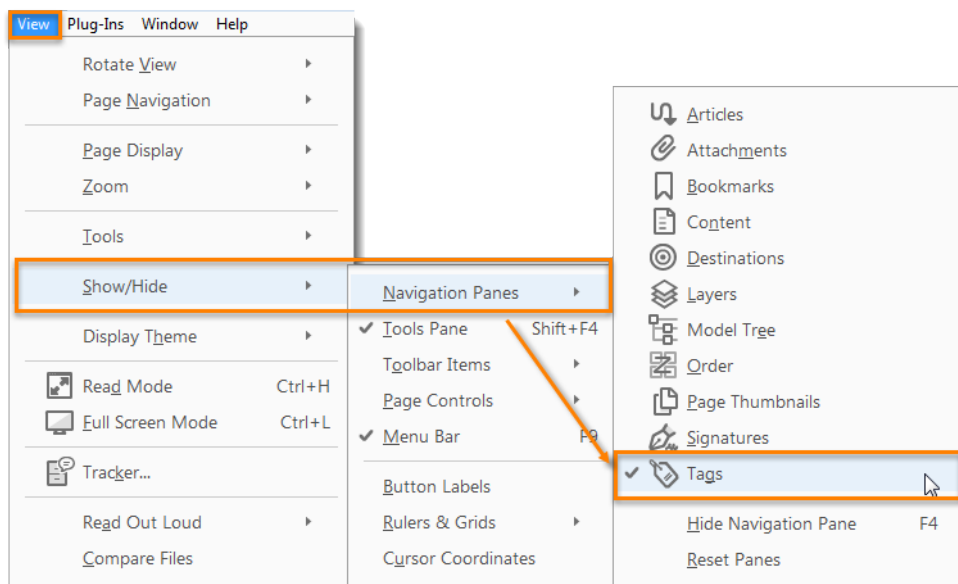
View Plug-Ins Window Help

Rotate View
Page Navigation

Page Display
Zoom

Tools

Show/Hide

Display Theme

Read Mode Ctrl+H
Full Screen Mode Ctrl+L

Tracker...

Read Out Loud
Compare Files

Navigation Panes
Tools Pane Shift+F4
Toolbar Items
Page Controls
Menu Bar F9

Button Labels
Rulers & Grids
Cursor Coordinates

Articles
Attachments
Bookmarks
Content
Destinations
Layers
Model Tree
Order
Page Thumbnails
Signatures
Tags

Hide Navigation Pane F4
Reset Panes